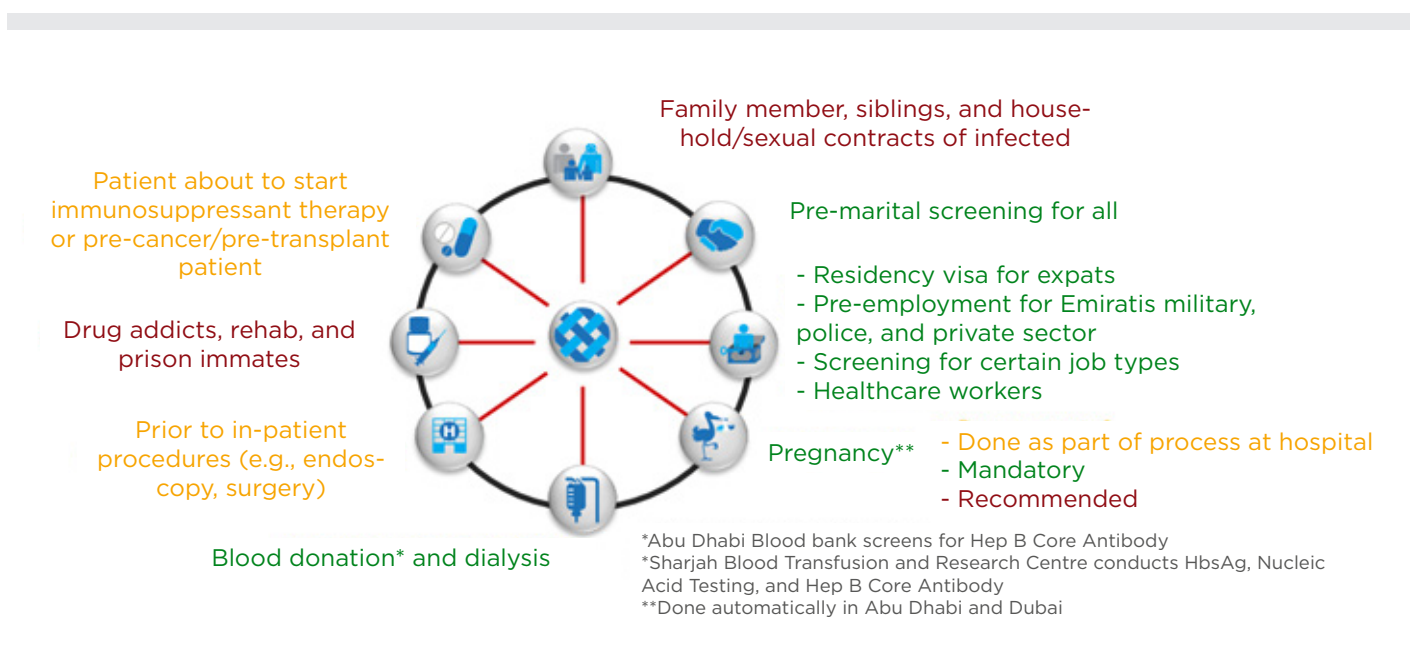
Family member, siblings, and household/sexual contracts of infected

Patient about to start immunosuppressant therapy or pre-cancer/pre-transplant patient

Pre-marital screening for all

- Residency visa for expats
- Pre-employment for Emiratis military, police, and private sector
- Screening for certain job types
- Healthcare workers

Drug addicts, rehab, and prison immates

Prior to in-patient procedures (e.g., endoscopy, surgery)

Pregnancy**

- Done as part of process at hospital
- Mandatory
- Recommended

Blood donation* and dialysis

*Abu Dhabi Blood bank screens for Hep B Core Antibody
*Sharjah Blood Transfusion and Research Centre conducts HbsAg, Nucleic Acid Testing, and Hep B Core Antibody
**Done automatically in Abu Dhabi and Dubai